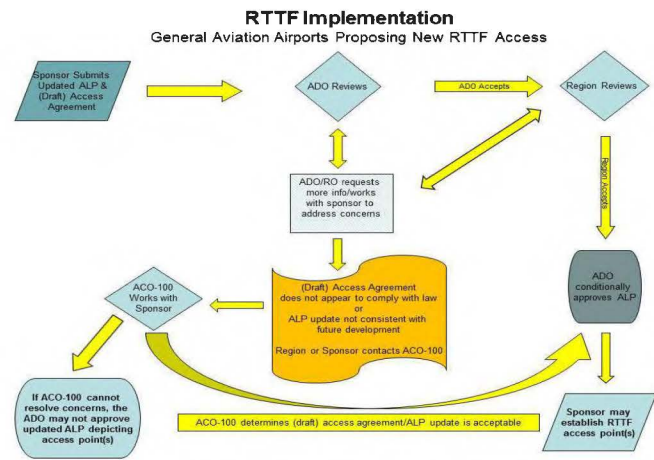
RTTF Implementation

General Aviation Airports Proposing New RTTF Access

Sponsor Submits Updated ALP & (Draft) Access Agreement

ADO Reviews

ADO Accepts

Region Reviews

Region Accepts

ADO/RO requests more info/works with sponsor to address concerns

ADO conditionally approves ALP

ACO-100 Works with Sponsor

(Draft) Access Agreement does not appear to comply with law or ALP update not consistent with future development

Region or Sponsor contacts ACO-100

If ACO-100 cannot resolve concerns, the ADO may not approve updated ALP depicting access point(s)

ACO-100 determines (draft) access agreement/ALP update is acceptable

Sponsor may establish RTTF access point(s)